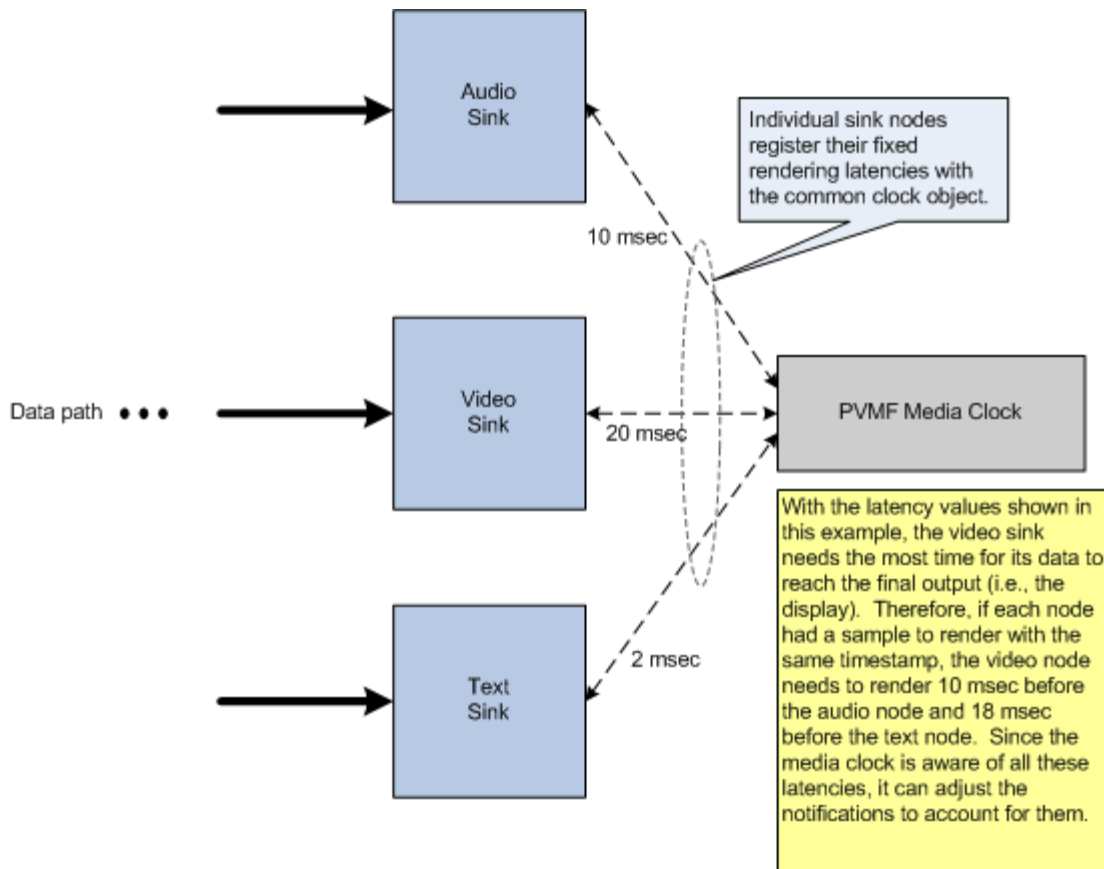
Audio Sink

Individual sink nodes register their fixed rendering latencies with the common clock object.

10 msec

Data path • • •

Video Sink

20 msec

PVMF Media Clock

With the latency values shown in this example, the video sink needs the most time for its data to reach the final output (i.e., the display). Therefore, if each node had a sample to render with the same timestamp, the video node needs to render 10 msec before the audio node and 18 msec before the text node. Since the media clock is aware of all these latencies, it can adjust the notifications to account for them.

2 msec

Text Sink